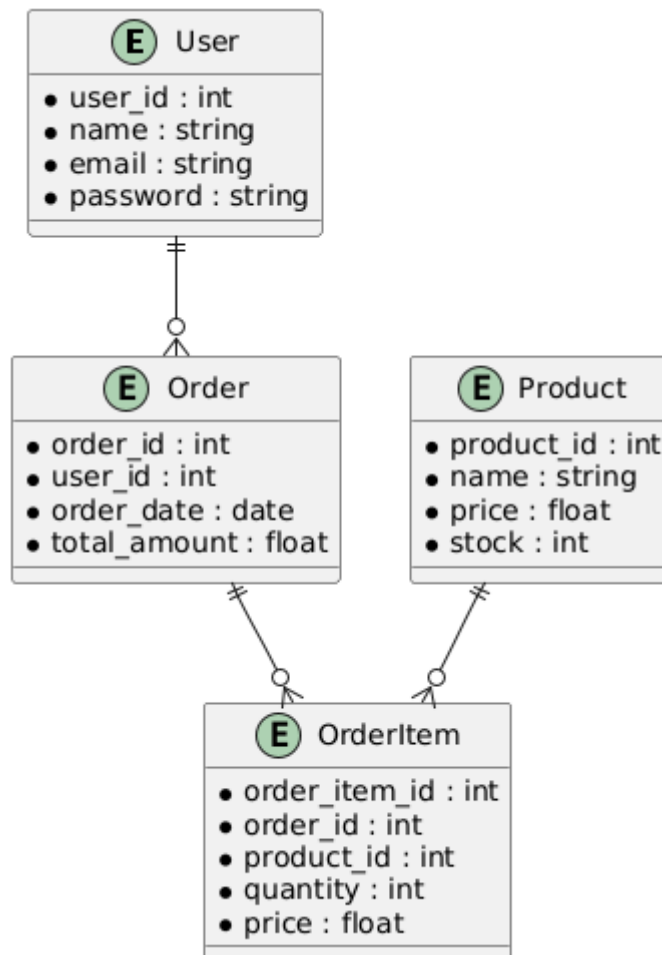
E User
• user_id : int
• name : string
• email : string
• password : string

E Order
• order_id : int
• user_id : int
• order_date : date
• total_amount : float

E Product
• product_id : int
• name : string
• price : float
• stock : int

E OrderItem
• order_item_id : int
• order_id : int
• product_id : int
• quantity : int
• price : float